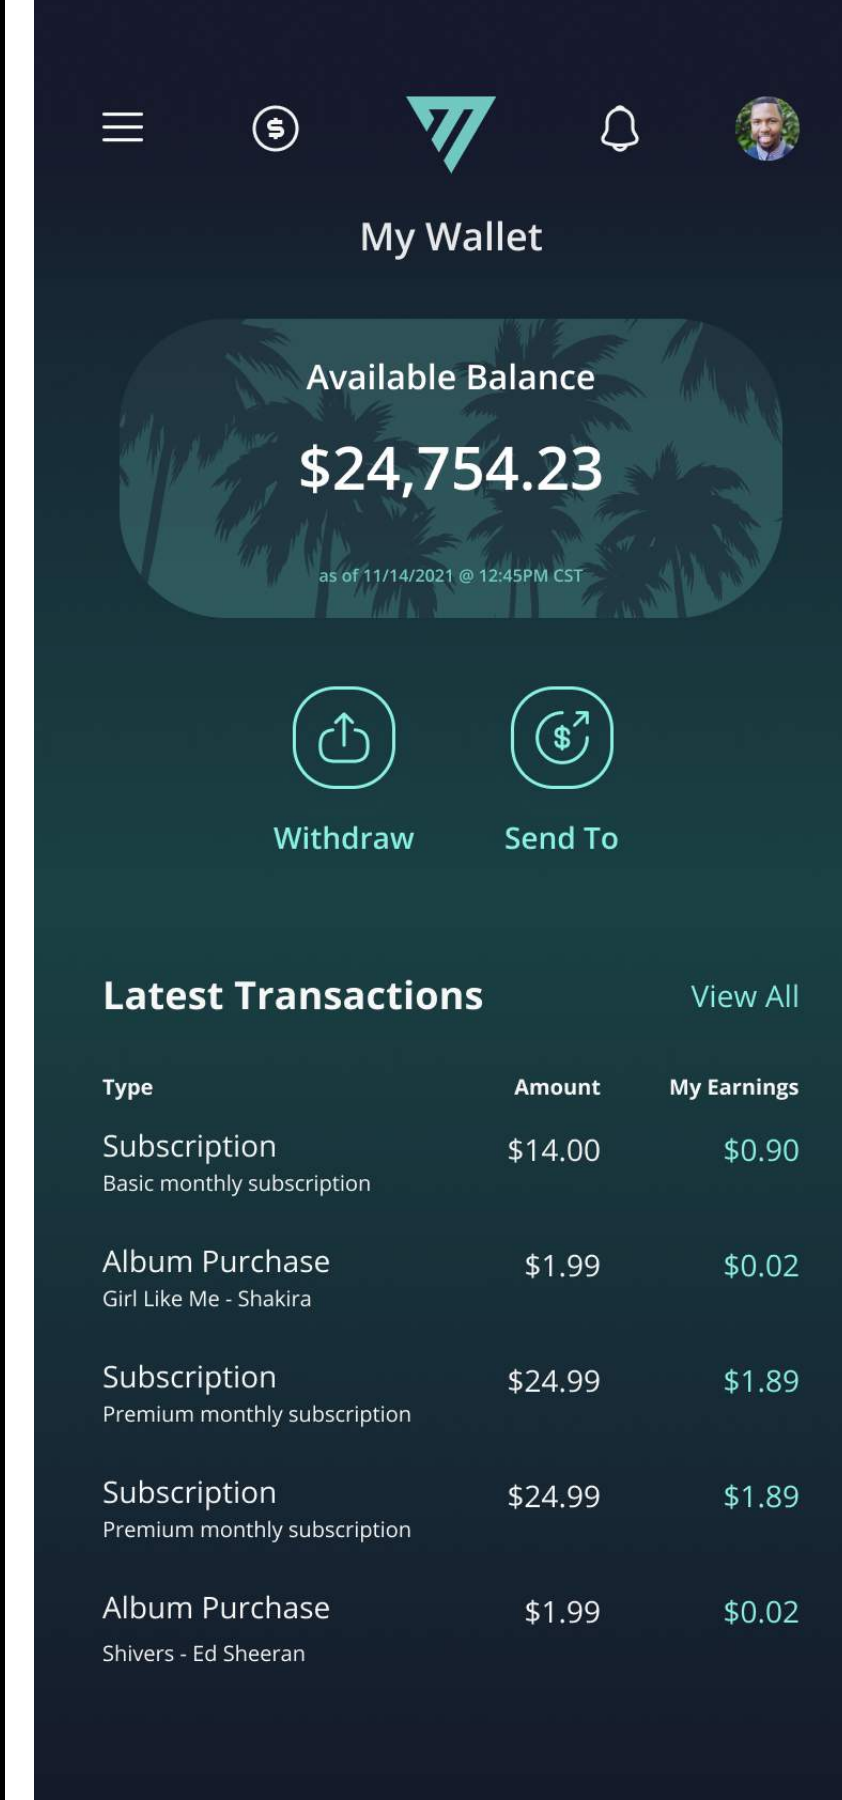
My Wallet

Available Balance

$24,754.23

as of 11/14/2021 @ 12:45PM CST

Withdraw

Send To

Latest Transactions

View All

| Type | Amount | My Earnings |
|---|---|---|
| Subscription<br>Basic monthly subscription | $14.00 | $0.90 |
| Album Purchase<br>Girl Like Me - Shakira | $1.99 | $0.02 |
| Subscription<br>Premium monthly subscription | $24.99 | $1.89 |
| Subscription<br>Premium monthly subscription | $24.99 | $1.89 |
| Album Purchase<br>Shivers - Ed Sheeran | $1.99 | $0.02 |